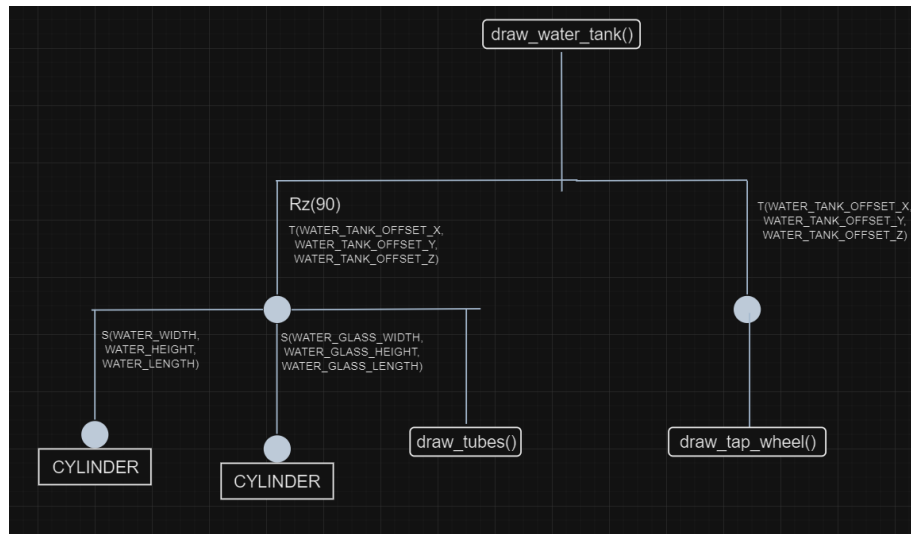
draw_water_tank()

Rz(90)

T(WATER_TANK_OFFSET_X, WATER_TANK_OFFSET_Y, WATER_TANK_OFFSET_Z)

T(WATER_TANK_OFFSET_X, WATER_TANK_OFFSET_Y, WATER_TANK_OFFSET_Z)

S(WATER_WIDTH, WATER_HEIGHT, WATER_LENGTH)

S(WATER_GLASS_WIDTH, WATER_GLASS_HEIGHT, WATER_GLASS_LENGTH)

CYLINDER

CYLINDER

draw_tubes()

draw_tap_wheel()